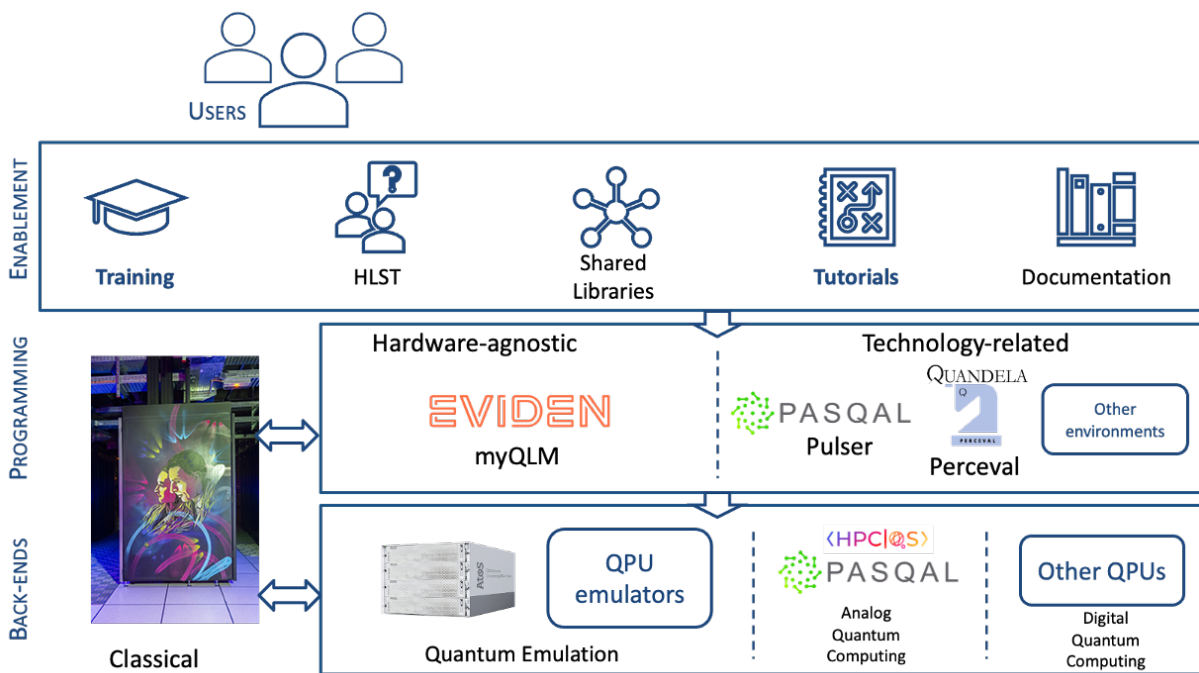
USERS

ENABLEMENT

Training

HLST

Shared Libraries

Tutorials

Documentation

PROGRAMMING

Hardware-agnostic

EVIDEN

myQLM

Technology-related

PASQAL

Pulser

QUANDELA

PERCEVAL

Perceval

Other environments

BACK-ENDS

Classical

Atos

QPU emulators

Quantum Emulation

HPC|QS

PASQAL

Analog Quantum Computing

Other QPUs

Digital Quantum Computing